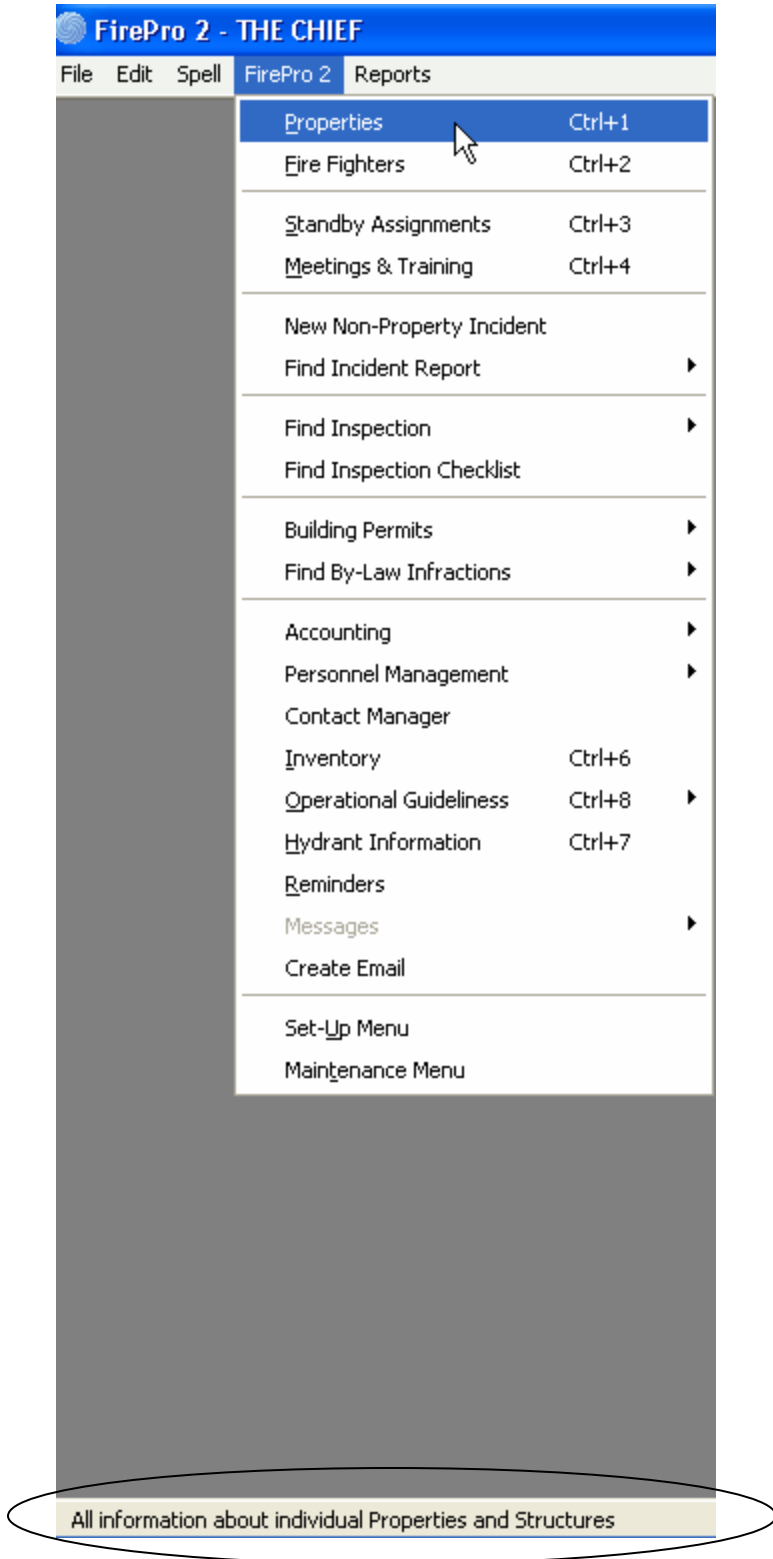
FirePro 2 - THE CHIEF

File Edit Spell FirePro 2 Reports

Properties Ctrl+1
Fire Fighters Ctrl+2

Standby Assignments Ctrl+3
Meetings & Training Ctrl+4

New Non-Property Incident
Find Incident Report

Find Inspection
Find Inspection Checklist

Building Permits
Find By-Law Infractions

Accounting
Personnel Management
Contact Manager
Inventory Ctrl+6
Operational Guideliness Ctrl+8
Hydrant Information Ctrl+7
Reminders
Messages
Create Email

Set-Up Menu
Maintenance Menu

All information about individual Properties and Structures